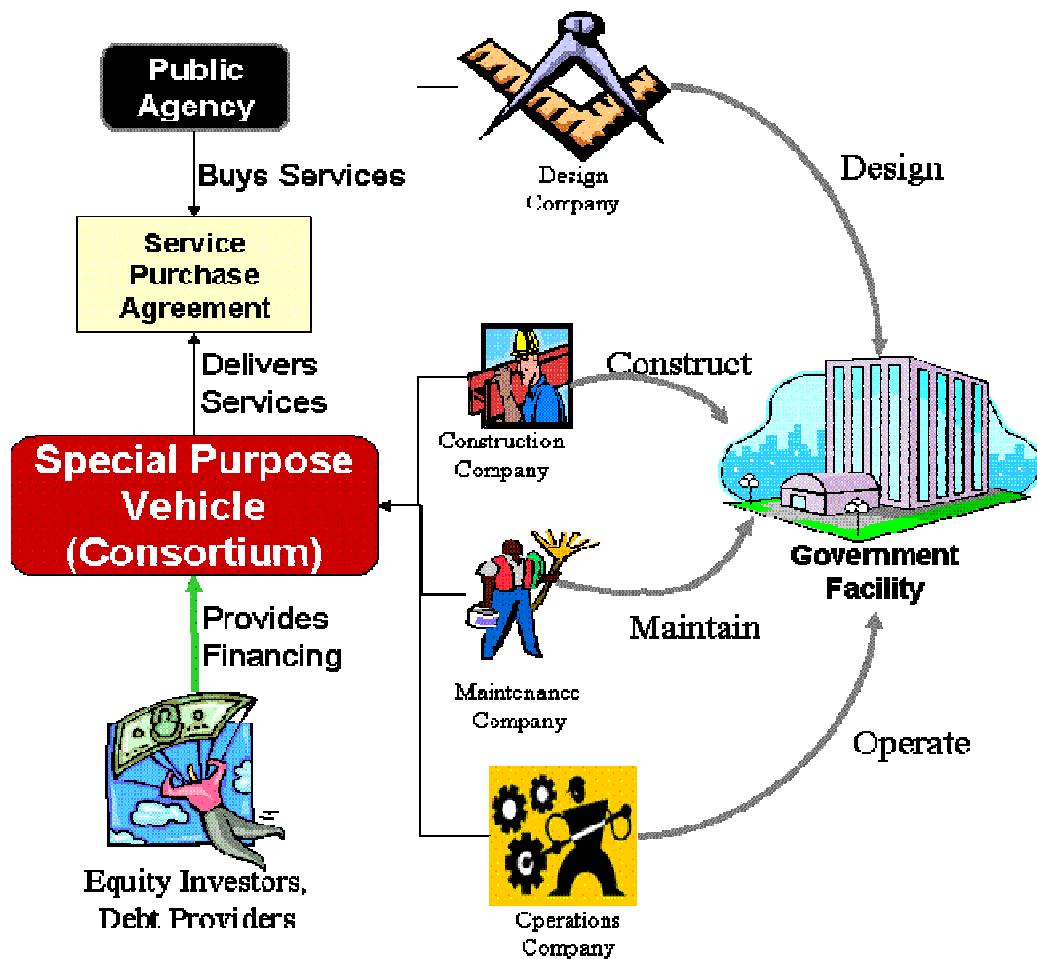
Public Agency

Buys Services

Service Purchase Agreement

Delivers Services

Special Purpose Vehicle (Consortium)

Provides Financing

Equity Investors, Debt Providers

Design Company

Design

Construction Company

Construct

Maintenance Company

Maintain

Operations Company

Operate

Government Facility